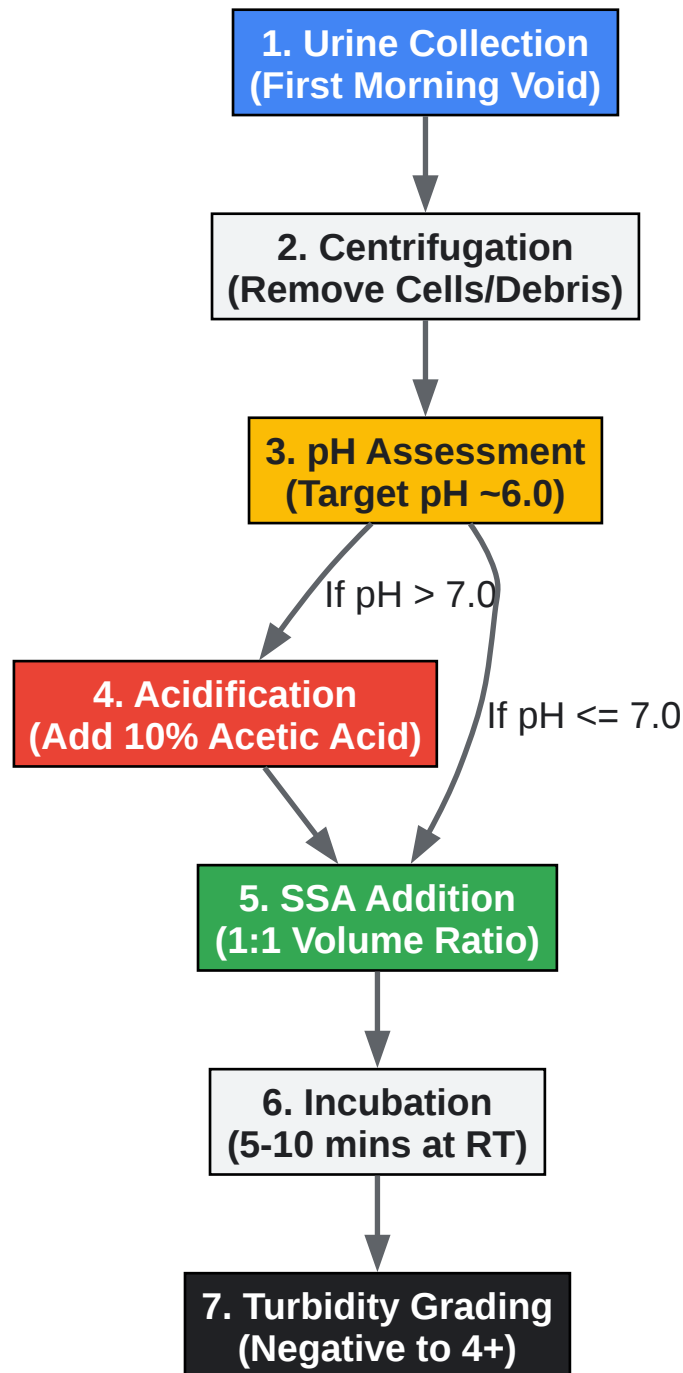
1. Urine Collection
(First Morning Void)

2. Centrifugation
(Remove Cells/Debris)

3. pH Assessment
(Target pH ~6.0)

If pH > 7.0

If pH <= 7.0

4. Acidification
(Add 10% Acetic Acid)

5. SSA Addition
(1:1 Volume Ratio)

6. Incubation
(5-10 mins at RT)

7. Turbidity Grading
(Negative to 4+)